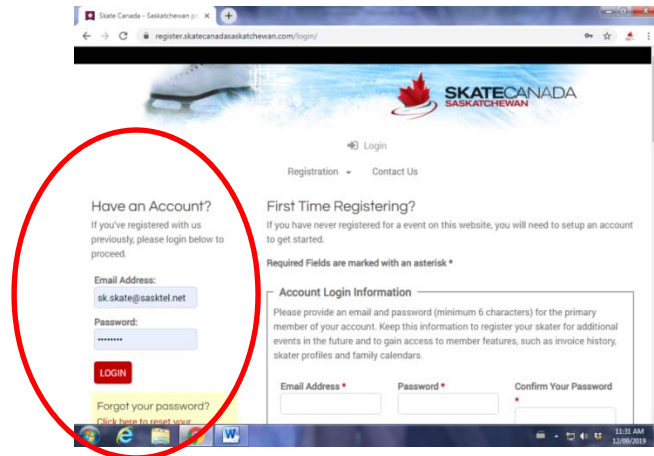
Skate Canada - Saskatchewan p ×

register.skatecanadasaskatchewan.com/login/

SKATECANADA
SASKATCHEWAN

Login

Registration Contact Us

Have an Account?

If you've registered with us previously, please login below to proceed.

Email Address:

sk.skate@sasktel.net

Password:

••••••••

LOGIN

Forgot your password?
Click here to reset your

First Time Registering?

If you have never registered for a event on this website, you will need to setup an account to get started.

Required Fields are marked with an asterisk *

Account Login Information

Please provide an email and password (minimum 6 characters) for the primary member of your account. Keep this information to register your skater for additional events in the future and to gain access to member features, such as invoice history, skater profiles and family calendars.

Email Address * Password * Confirm Your Password *

11:31 AM
12/09/2019